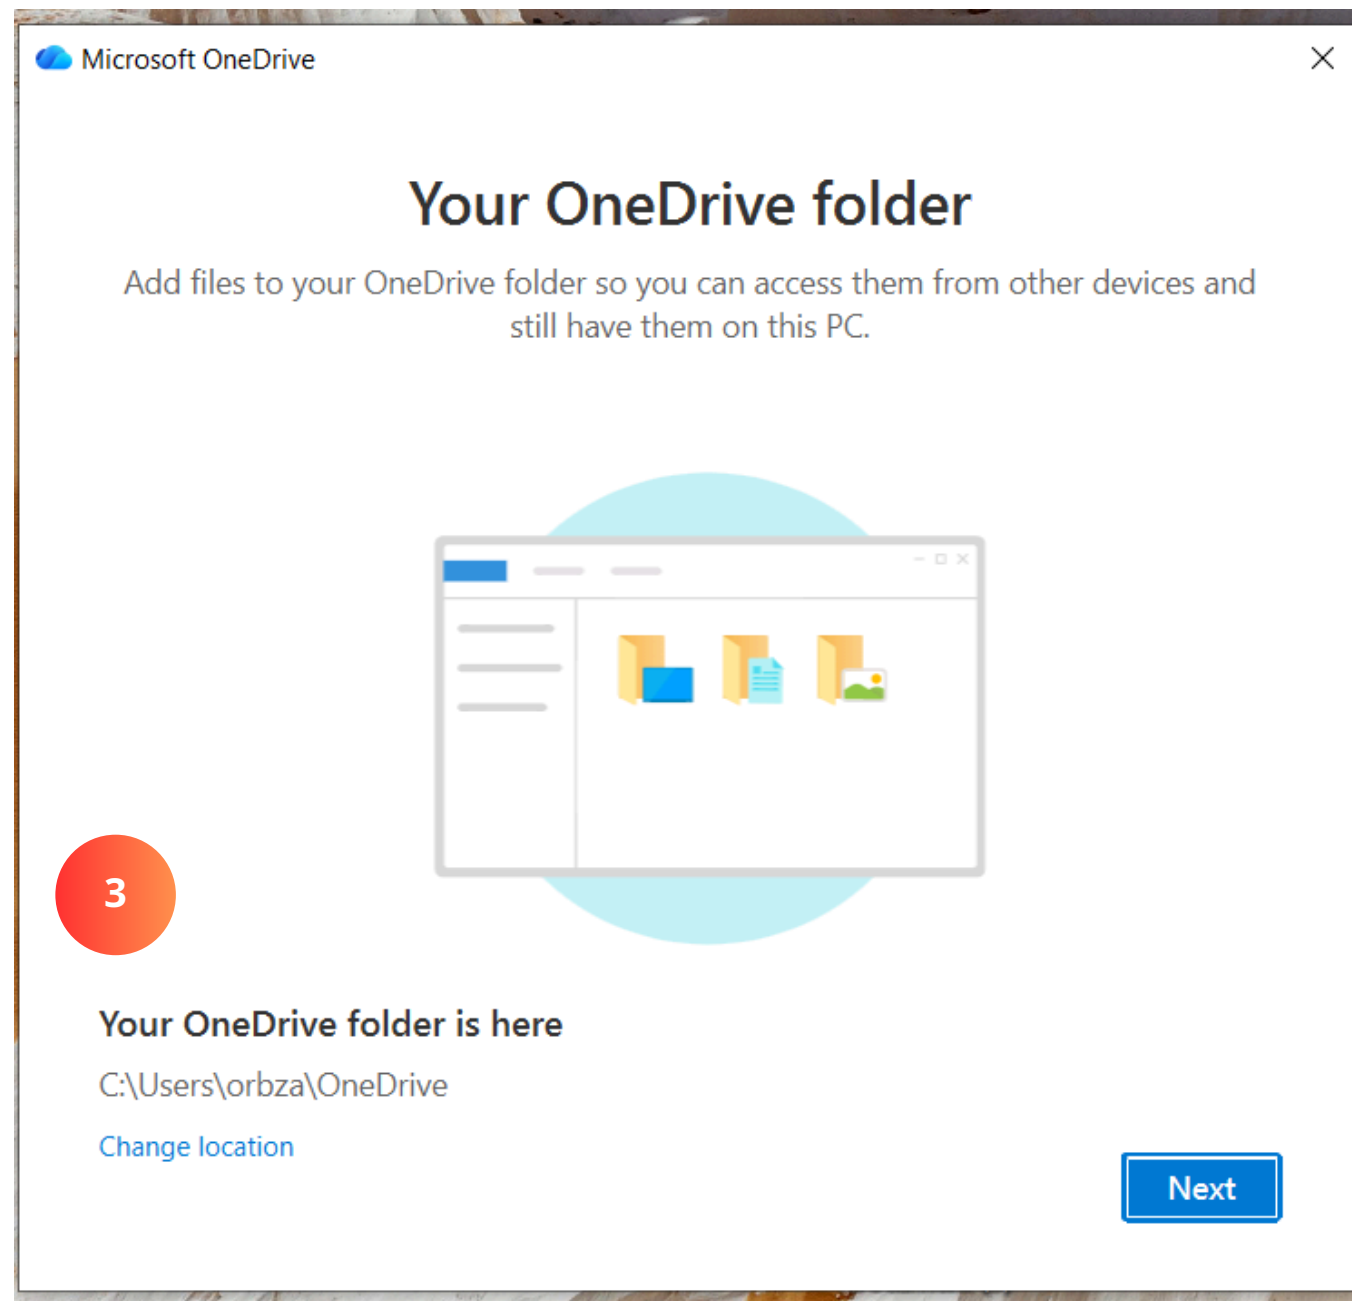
Microsoft OneDrive

Your OneDrive folder

Add files to your OneDrive folder so you can access them from other devices and still have them on this PC.

3

Your OneDrive folder is here

C:\Users\orbza\OneDrive

Change location

Next